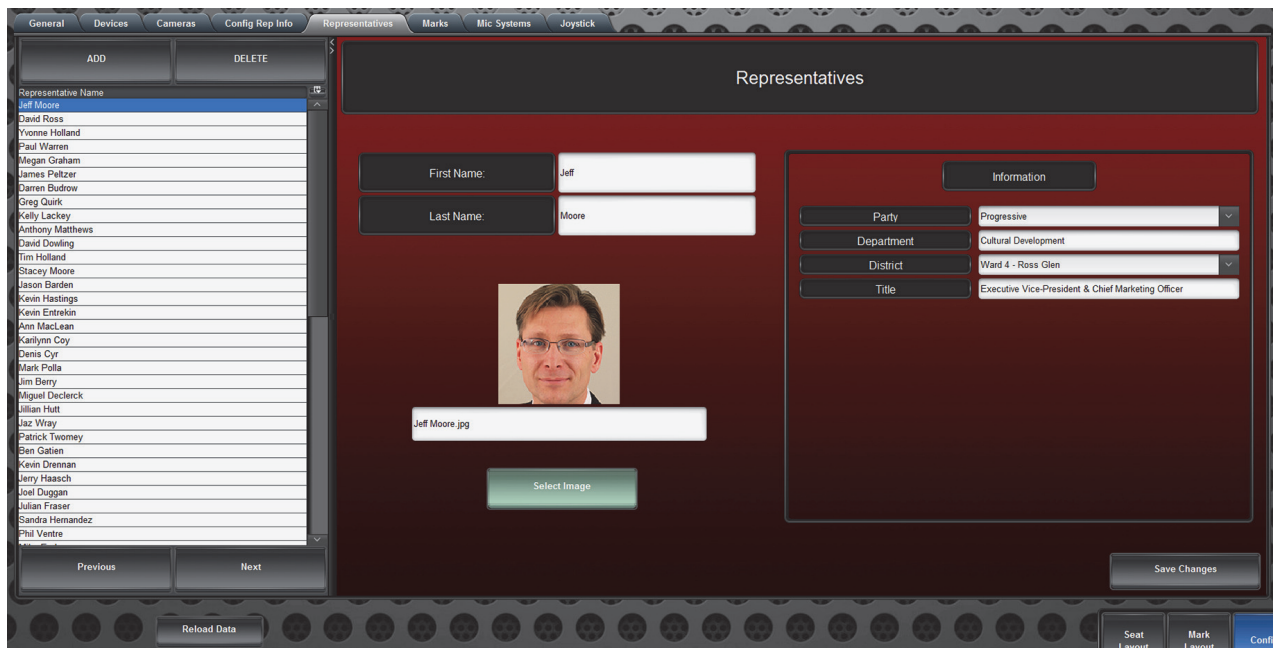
General Devices Cameras Config Rep Info Representatives Marks Mic Systems Joystick

ADD DELETE

Representative Name
Jeff Moore
David Ross
Yvonne Holland
Paul Warren
Megan Graham
James Peltzer
Darren Budrow
Greg Quirk
Kelly Lackey
Anthony Matthews
David Dowling
Tim Holland
Stacey Moore
Jason Barden
Kevin Hastings
Kevin Entrekin
Ann MacLean
Karilynn Coy
Denis Cyr
Mark Polla
Jim Berry
Miguel Declerck
Jillian Hutt
Jaz Wray
Patrick Twomey
Ben Gatien
Kevin Drennan
Jerry Haasch
Joel Duggan
Julian Fraser
Sandra Hernandez
Phil Ventre
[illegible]

Previous Next

Representatives

First Name: Jeff
Last Name: Moore

Jeff Moore.jpg

Select Image

Information

Party Progressive
Department Cultural Development
District Ward 4 - Ross Glen
Title Executive Vice-President & Chief Marketing Officer

Save Changes

Reload Data

Seat Layout
Mark Layout
Confi